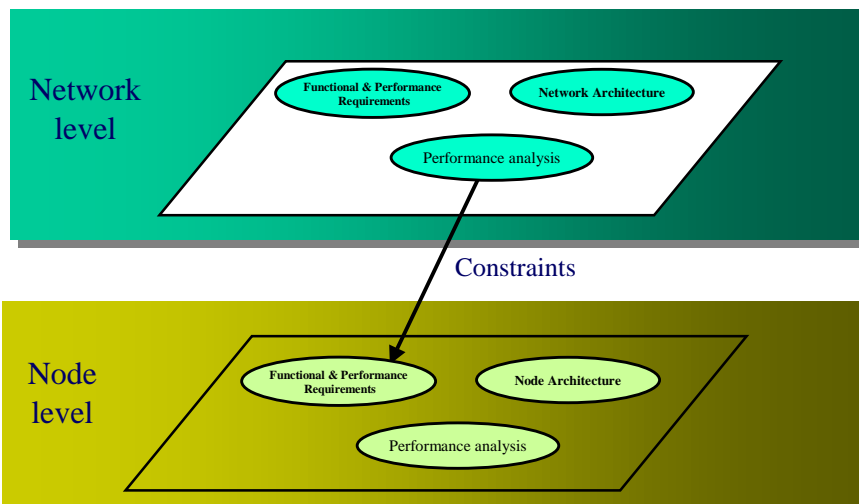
Network level

Functional & Performance Requirements

Network Architecture

Performance analysis

Constraints

Node level

Functional & Performance Requirements

Node Architecture

Performance analysis